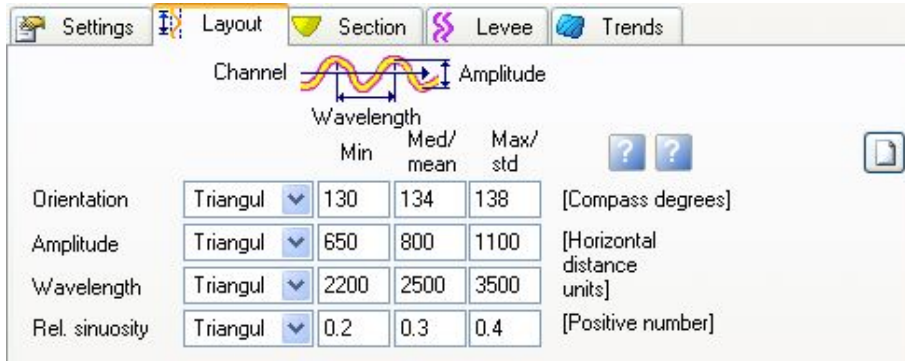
Settings | Layout | Section | Levee | Trends

Channel Amplitude
Wavelength

| | | Min | Med/ mean | Max/ std | ? ? |
|---|---|---|---|---|---|
| Orientation | Triangul | 130 | 134 | 138 | [Compass degrees] |
| Amplitude | Triangul | 650 | 800 | 1100 | [Horizontal distance units] |
| Wavelength | Triangul | 2200 | 2500 | 3500 | |
| Rel. sinuosity | Triangul | 0.2 | 0.3 | 0.4 | [Positive number] |